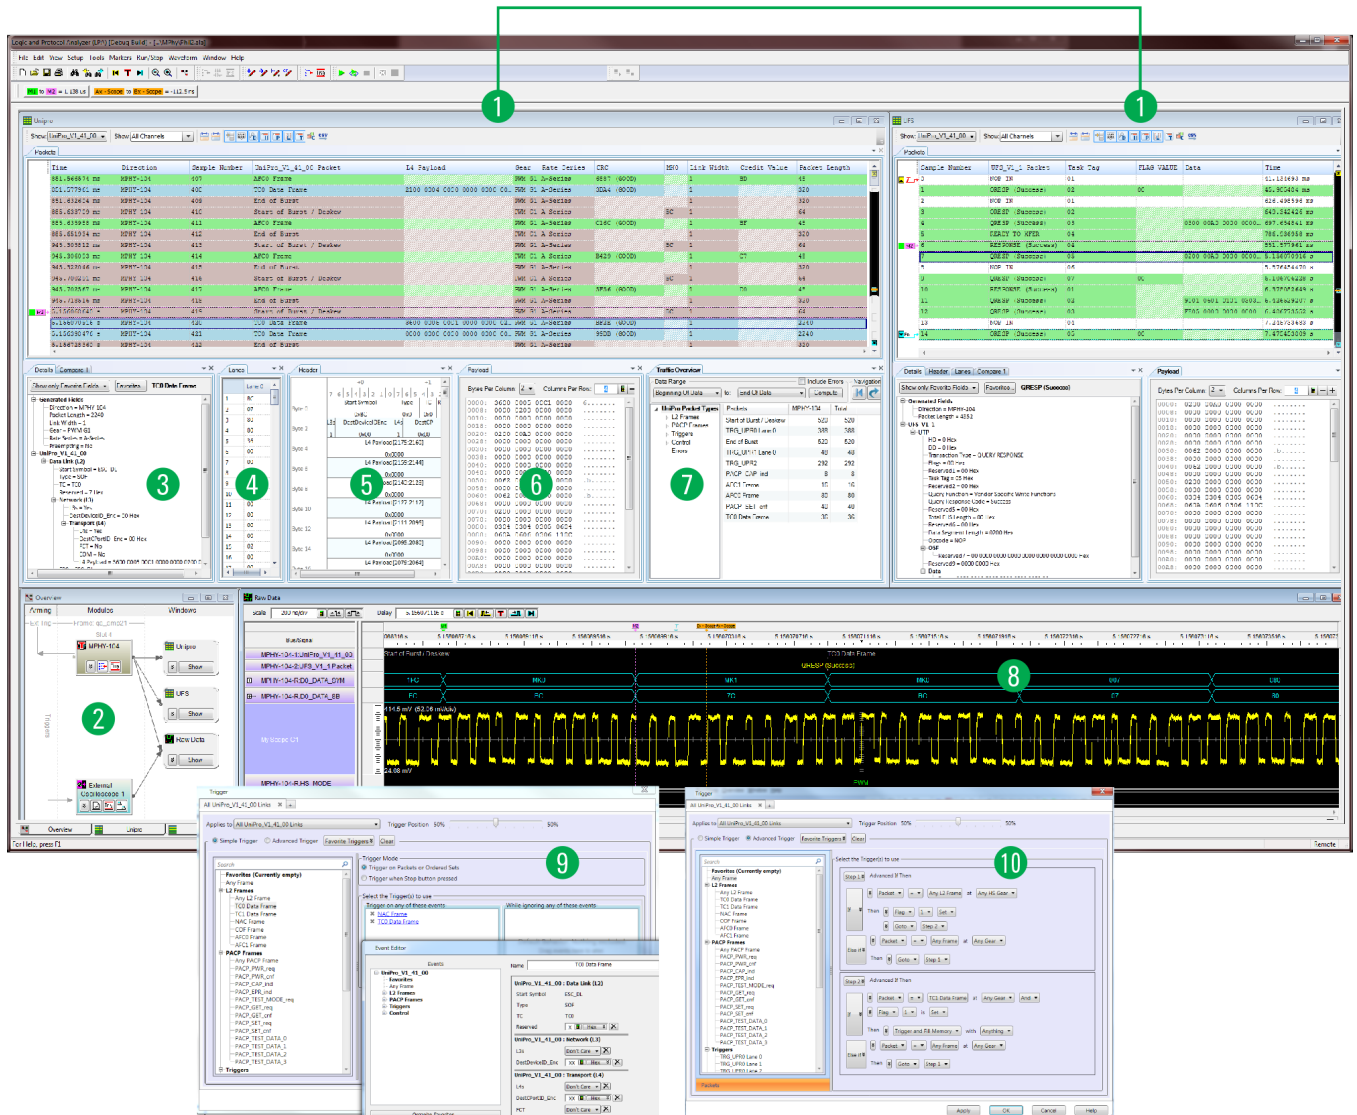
Logic and Protocol Analyzer (LPA) [Debug Build] - [...MPhyUFS.ala]

File Edit View Setup Tools Markers Run/Stop Waveform Window Help

1

1

UniPro

UFS

Show: UniPro_V1_41_00 Show: All Channels

Packets

| Time | Direction | Sample Number | UniPro_V1_41_00 Packet | L4 Payload | Gear | Rate Series | CRC | MSO | Link Width | Credit Value | Packet Length |
|---|---|---|---|---|---|---|---|---|---|---|---|
| 881.566634 ns | MPHY-104 | 407 | AFC0 Frame | | PWM G1 | A-Series | 6557 (GOOD) | | 1 | 8D | 48 |
| 821.577961 ns | MPHY-104 | 408 | TC0 Data Frame | 2100 0004 0000 0000 0000 00.. | PWM G1 | A-Series | 3DA4 (GOOD) | | 1 | | 520 |
| 851.632624 ns | MPHY-104 | 409 | End of Burst | | PWM G1 | A-Series | | | 1 | | 320 |
| 885.658779 ns | MPHY-104 | 410 | Start of Burst / Deskew | | PWM G1 | A-Series | | SC | 1 | | 64 |
| 885.633958 ns | MPHY-104 | 411 | AFC0 Frame | | PWM G1 | A-Series | C16C (GOOD) | | 1 | 8F | 48 |
| 905.651014 ns | MPHY-104 | 412 | End of Burst | | PWM G1 | A-Series | | | 1 | | 320 |
| 945.305612 ns | MPHY-104 | 413 | Start of Burst / Deskew | | PWM G1 | A-Series | | SC | 1 | | 64 |
| 945.305805 ns | MPHY-104 | 414 | AFC0 Frame | | PWM G1 | A-Series | E429 (GOOD) | | 1 | C7 | 48 |
| 945.323046 ns | MPHY-104 | 415 | End of Burst | | PWM G1 | A-Series | | | 1 | | 320 |
| | MPHY-104 | 416 | Start of Burst / Deskew | | PWM G1 | A-Series | | SC | 1 | | 64 |
| | MPHY-104 | 417 | AFC0 Frame | | PWM G1 | A-Series | 3F56 (GOOD) | | 1 | D0 | 48 |
| | MPHY-104 | 418 | End of Burst | | PWM G1 | A-Series | | | 1 | | 320 |
| | MPHY-104 | 419 | Start of Burst / Deskew | | PWM G1 | A-Series | | | 1 | | 64 |
| 5.156870916 s | MPHY-104 | 420 | TC0 Data Frame | 0400 0306 0001 0000 0000 00.. | PWM G1 | A-Series | 8E36 (GOOD) | | 1 | | 2240 |
| 5.156838478 s | MPHY-104 | 421 | TC0 Data Frame | 0000 0306 0000 0000 0000 00.. | PWM G1 | A-Series | 95DD (GOOD) | | 1 | | 2240 |
| 5.156738340 s | MPHY-104 | 422 | End of Burst | | PWM G1 | A-Series | | | 1 | | 320 |

| Sample Number | UFS_V1_1 Packet | Task Tag | FLAG VALUE | Data | Time |
|---|---|---|---|---|---|
| 0 | NOP IN | 01 | | | 41.121693 ms |
| 1 | QRESP (Success) | 02 | 0C | | 45.903404 ms |
| 2 | NOP IN | 01 | | | 626.496598 ms |
| 3 | QRESP (Success) | 02 | | | 643.542426 ms |
| 4 | QRESP (Success) | 03 | | 0300 00A3 3030 0C00... | 697.654541 ms |
| 5 | READY TO XFER | 04 | | | 708.536958 ms |
| 6 | RESPONSE (Success) | 04 | | | 831.577961 ms |
| 7 | QRESP (Success) | 05 | | 0200 00A3 3030 0C00... | 5.156870916 s |
| 8 | NOP IN | 06 | | | 5.77647440 s |
| 9 | QRESP (Success) | 07 | 0C | | 6.19674220 s |
| 10 | RESPONSE (Success) | 08 | | | 6.70764229 s |
| 11 | QRESP (Success) | 01 | | 0101 0601 3131 0C03... | 6.936429107 s |
| 12 | QRESP (Success) | 02 | | F301 0000 3030 0C00... | 6.406733226 s |
| 13 | NOP IN | 01 | | | 7.156763469 s |
| 14 | QRESP (Success) | 02 | 0C | | 7.476475829 s |

Details Compose
Show only Favorite Fields Favorites TC0 Data Frame
Generated Fields
Direction = MPHY-104
Packet Length = 2240
Link Width = 1
Gear = PWM G1
Rate Series = A-Series
UniPro_V1_41_00
Data Link (L2)
Start Symbol = ESC_DL
Type = SOF
TC = TC0
Reserved = 7 Hex
Network (L3)
DestDeviceID_Enc = 20 Hex
Transport (L4)
DestCPortID_Enc = 00 Hex
FCT = No
CDM = No

3

Lanes

4

Header

Start Symbol Type TC
Byte 0 Byte 1 Byte 2 Byte 3 Byte 4 Byte 5 Byte 6 Byte 7 Byte 8 Byte 9 Byte 10 Byte 11 Byte 12 Byte 13 Byte 14
L4 Payload [2175:2160]
L4 Payload [2159:2144]
L4 Payload [2143:2128]
L4 Payload [2127:2112]
L4 Payload [2111:2096]
L4 Payload [2095:2080]
L4 Payload [2079:2064]

5

Payload

Bytes Per Column: 2 Columns Per Row: 8

6

Traffic Overview

Data Range Include Errors Navigation
Beginning Of Data to: End Of Data Compute

UniPro Packet Types
L2 Frames
PACP Frames
Triggers
Control
Errors

| Packets | MPHY-104 | Total |
|---|---|---|
| Start of Burst / Deskew | 520 | 520 |
| TRG_UPR0 Lane 0 | 388 | 388 |
| End of Burst | 520 | 520 |
| TRG_UPR0 Lane 0 | 40 | 40 |
| TRG_UPR2 | 292 | 292 |
| PACP_CAP_ind | 8 | 8 |
| AFC1 Frame | 8 | 8 |
| AFC0 Frame | 80 | 80 |
| PACP_SET_cnf | 40 | 40 |
| TC0 Data Frame | 30 | 30 |

7

Details Header Lanes Compose
Show only Favorite Fields Favorites QRESP (Success)
Generated Fields
Direction = MPHY-104
Packet Length = 4352
UFS_V1_1
UTP
HD = 0 Hex
DD = 0 Hex
Transaction Type = QUERY RESPONSE
Flags = 00 Hex
Reserved = 00 Hex
Task Tag = 02 Hex
Reserved = 00 Hex
Query Function = Vendor Specific Write Functions
Query Response Code = Success
Reserved = 00 Hex
Total EHS Length = 00 Hex
Reserved = 00 Hex
Data Segment Length = 0200 Hex
Opcode = NOP
OSF
Reserved = 0000 0000 0000 0000 0000 0000 0000 Hex
Reserved = 0000 0000 Hex
Data

Payload
Bytes Per Column: 2 Columns Per Row: 8

Overview
Arming Modules Windows
MPHY-104
UniPro Show
UFS Show
Raw Data Show
External Oscilloscope 1

2

Raw Data
scale Delay
Bus/Signal
MPHY-104-1:UniPro_V1_41_00
MPHY-104-2:UFS_V1_1 Packet
MPHY-104-R:D0_DATA_SYM
MPHY-104-R:D0_DATA_8B
Mr Scope Ch1
MPHY-104-R:HS_MODE

Start of Burst / Deskew TC0 Data Frame
QRESP (Success)

8

414.6 mV (62.06 mV/div)
24.08 mV

Overview UniPro
For Help, press F1 Remote

Trigger
All UniPro_V1_41_00 Links
Applies to: All UniPro_V1_41_00 Links Trigger Position 50% 50%
Simple Trigger Advanced Trigger Favorite Triggers Clear
Search
Favorites (Currently empty)
Any Frame
L2 Frames
Any L2 Frame
TC0 Data Frame
TC1 Data Frame
NAC Frame
COF Frame
AFC0 Frame
AFC1 Frame
PACP Frames
Any PACP Frame
PACP_PWR_req
PACP_PWR_cnf
PACP_CAP_ind
PACP_EPR_ind
PACP_TEST_MODE_req
PACP_GET_req
PACP_GET_cnf
PACP_SET_req
PACP_SET_cnf
PACP_TEST_DATA_0
PACP_TEST_DATA_1
PACP_TEST_DATA_2
PACP_TEST_DATA_3
Triggers

Trigger Mode
Trigger on Packets or Ordered Sets
Trigger when Stop button pressed

9

Select the Trigger(s) to use
Trigger on any of these events While ignoring any of these events
NAC Frame
TC0 Data Frame

Event Editor
Events Name TC0 Data Frame
UniPro_V1_41_00
Favorites
Any Frame
L2 Frames
PACP Frames
Triggers
Control
UniPro_V1_41_00 : Data Link (L2)
Start Symbol ESC_DL
Type SOF
TC TC0
Reserved
UniPro_V1_41_00 : Network (L3)
L3s Don't Care
DestDeviceID_Enc
UniPro_V1_41_00 : Transport (L4)
L4s Don't Care
DestCPortID_Enc
FCT Don't Care

Trigger
All UniPro_V1_41_00 Links
Applies to: All UniPro_V1_41_00 Links Trigger Position 50% 50%
Simple Trigger Advanced Trigger Favorite Triggers Clear
Search
Favorites (Currently empty)
Any Frame
L2 Frames
Any L2 Frame
TC0 Data Frame
TC1 Data Frame
NAC Frame
COF Frame
AFC0 Frame
AFC1 Frame
PACP Frames
Any PACP Frame
PACP_PWR_req
PACP_PWR_cnf
PACP_CAP_ind
PACP_EPR_ind
PACP_TEST_MODE_req
PACP_GET_req
PACP_GET_cnf
PACP_SET_req
PACP_SET_cnf
PACP_TEST_DATA_0
PACP_TEST_DATA_1
PACP_TEST_DATA_2
PACP_TEST_DATA_3
Triggers
TRG_UPR0 Lane 0
TRG_UPR0 Lane 1
Packets

Select the Trigger(s) to use

10

Step 1 Advanced If Then
If Packet = Any L2 Frame at Any HS Gear
Then Flag 1 Set
Goto Step 2
Else If Packet = Any Frame at Any Gear
Then Goto Step 1
Step 2 Advanced If Then
If Packet = TC0 Data Frame at Any Gear And
Flag 1 is Set
Then Trigger and Fill Memory with Anything
Else If Packet = Any Frame at Any Gear
Then Goto Step 1

Apply OK Cancel Help